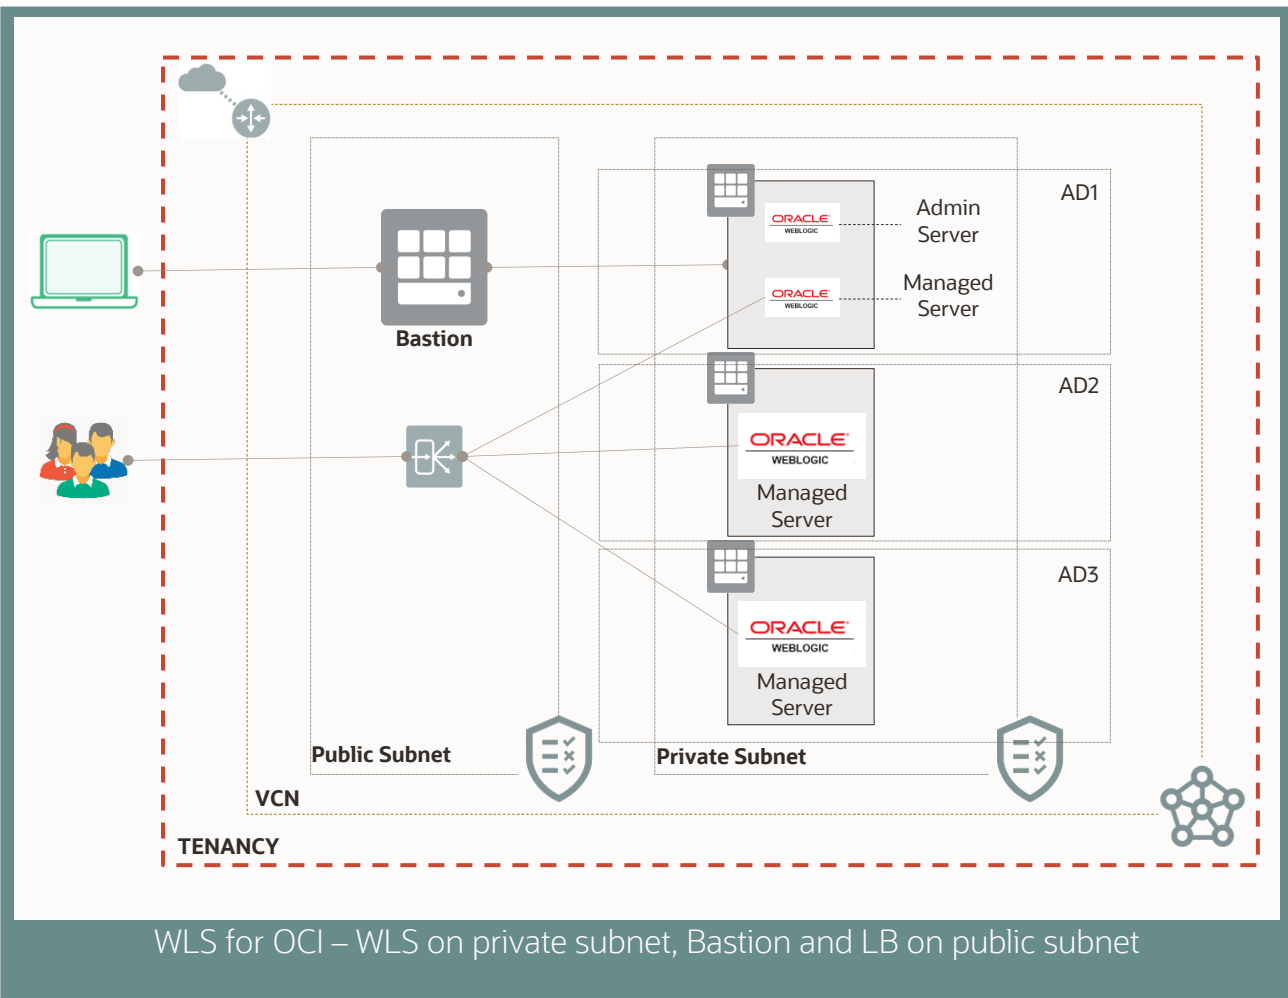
AD1

ORACLE WEBLOGIC

Admin Server

ORACLE WEBLOGIC

Managed Server

Bastion

AD2

ORACLE WEBLOGIC

Managed Server

AD3

ORACLE WEBLOGIC

Managed Server

Public Subnet

Private Subnet

VCN

TENANCY

WLS for OCI – WLS on private subnet, Bastion and LB on public subnet